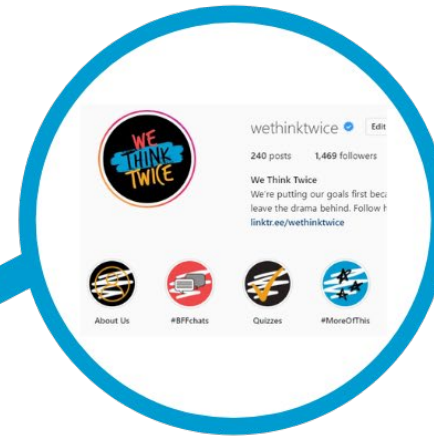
WE THINK TWICE

wethinktwice Edit

240 posts 1,469 followers

We Think Twice
We're putting our goals first beca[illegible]
leave the drama behind. Follow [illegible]
linktr.ee/wethinktwice

About Us
#BFFchats
Quizzes
#MoreOfThis